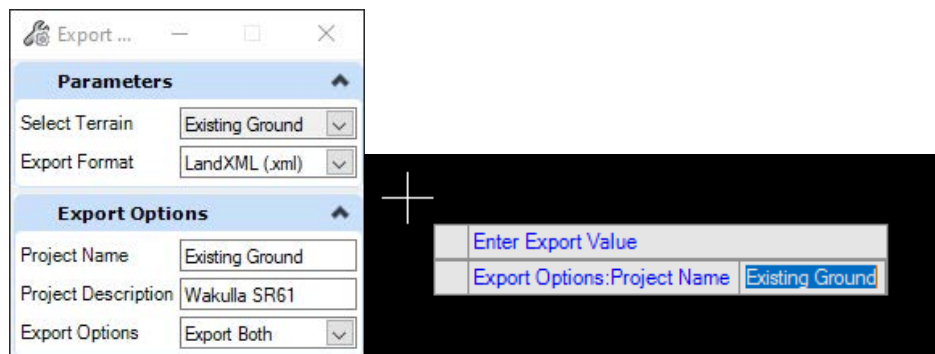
Export ...

Parameters

Select Terrain | Existing Ground

Export Format | LandXML (.xml)

Export Options

Project Name | Existing Ground

Project Description | Wakulla SR61

Export Options | Export Both

Enter Export Value

Export Options:Project Name | Existing Ground